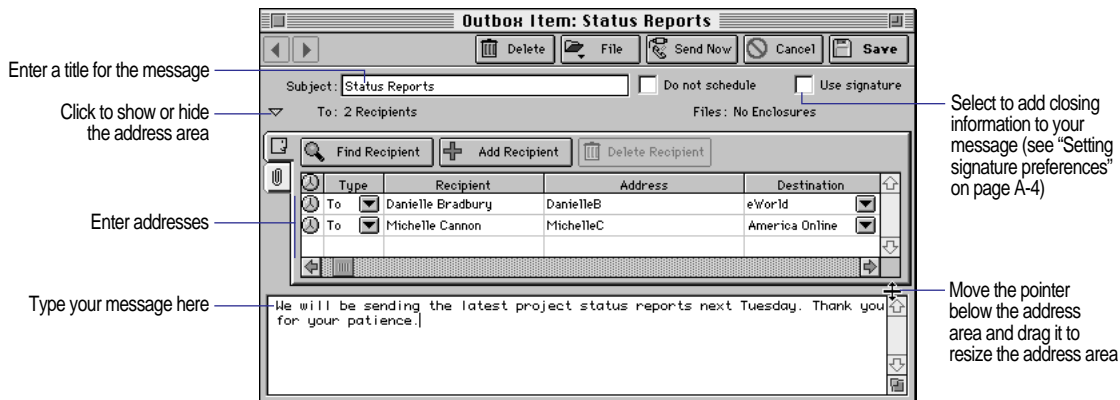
Outbox Item: Status Reports

Delete | File | Send Now | Cancel | Save

Enter a title for the message

Subject: Status Reports

Do not schedule

Use signature

Click to show or hide the address area

To: 2 Recipients

Files: No Enclosures

Select to add closing information to your message (see "Setting signature preferences" on page A-4)

Find Recipient | Add Recipient | Delete Recipient

| | Type | Recipient | Address | Destination |
|---|---|---|---|---|
| | To | Danielle Bradbury | DanielleB | eWorld |
| | To | Michelle Cannon | MichelleC | America Online |

Enter addresses

Type your message here

We will be sending the latest project status reports next Tuesday. Thank you for your patience.

Move the pointer below the address area and drag it to resize the address area